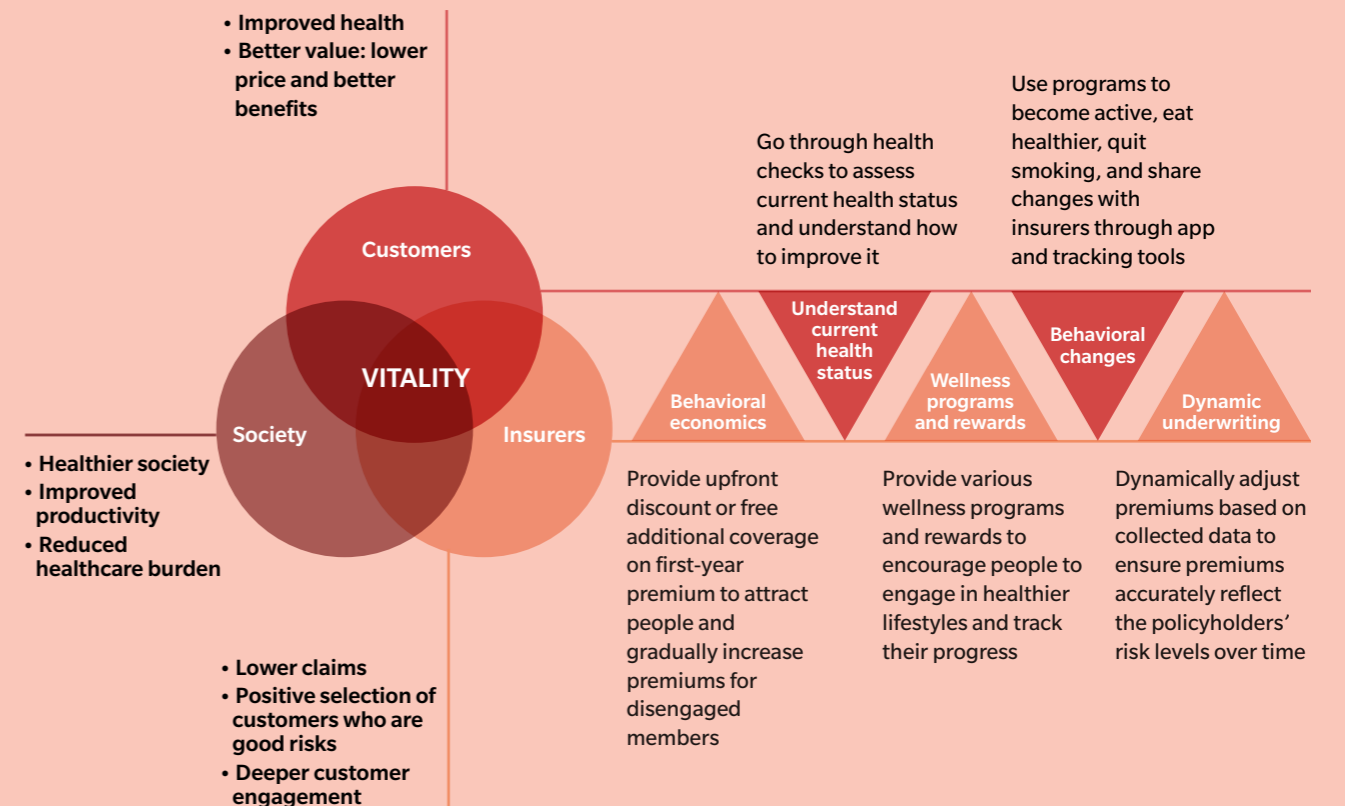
• Improved health
• Better value: lower price and better benefits

Customers

VITALITY

Society

Insurers

• Healthier society
• Improved productivity
• Reduced healthcare burden

• Lower claims
• Positive selection of customers who are good risks
• Deeper customer engagement

Go through health checks to assess current health status and understand how to improve it

Use programs to become active, eat healthier, quit smoking, and share changes with insurers through app and tracking tools

Behavioral economics

Understand current health status

Wellness programs and rewards

Behavioral changes

Dynamic underwriting

Provide upfront discount or free additional coverage on first-year premium to attract people and gradually increase premiums for disengaged members

Provide various wellness programs and rewards to encourage people to engage in healthier lifestyles and track their progress

Dynamically adjust premiums based on collected data to ensure premiums accurately reflect the policyholders' risk levels over time